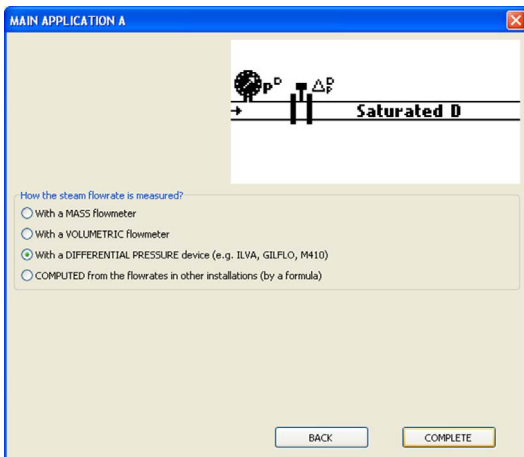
MAIN APPLICATION A

$P^D$ $\Delta P$ Saturated D

How the steam flowrate is measured?

With a MASS flowmeter

With a VOLUMETRIC flowmeter

With a DIFFERENTIAL PRESSURE device (e.g. ILVA, GILFLO, M410)

COMPUTED from the flowrates in other installations (by a formula)

BACK

COMPLETE